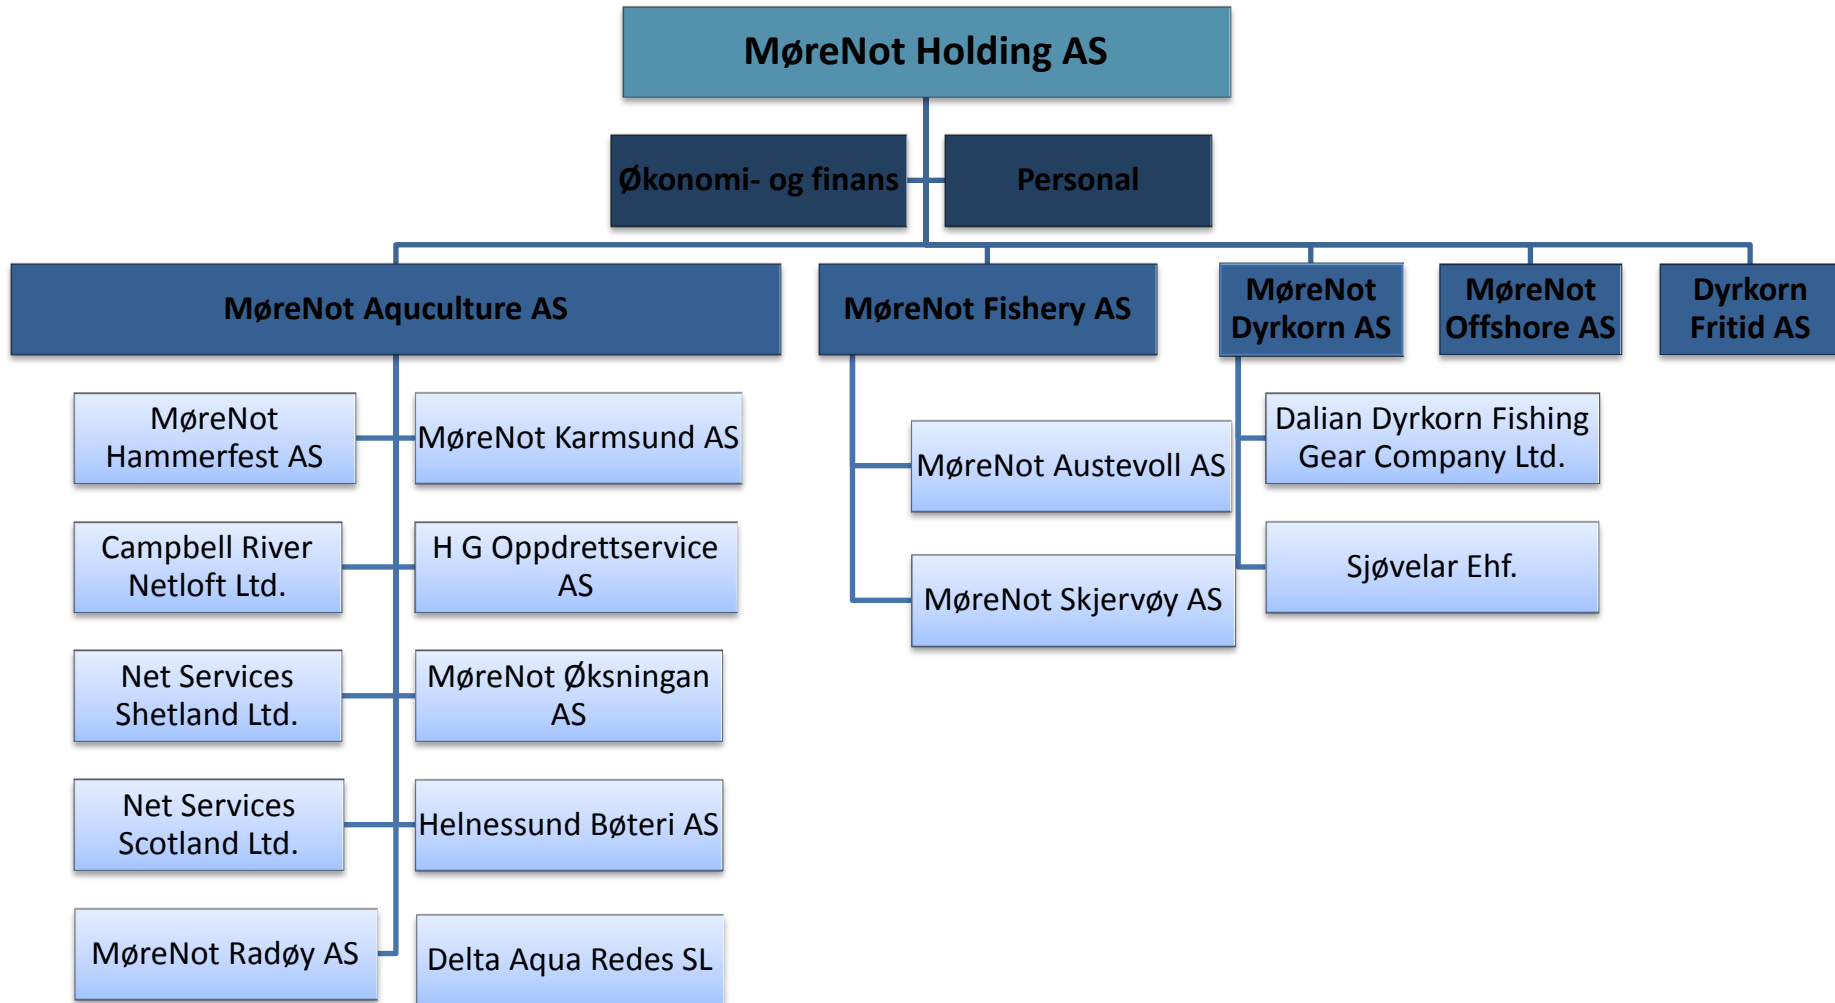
MøreNot Holding AS

Økonomi- og finans

Personal

MøreNot Aquculture AS

MøreNot Fishery AS

MøreNot Dyrkorn AS

MøreNot Offshore AS

Dyrkorn Fritid AS

MøreNot Hammerfest AS

MøreNot Karmsund AS

Campbell River Netloft Ltd.

H G Oppdrettservice AS

Net Services Shetland Ltd.

MøreNot Øksningan AS

Net Services Scotland Ltd.

Helnessund Bøteri AS

MøreNot Radøy AS

Delta Aqua Redes SL

MøreNot Austevoll AS

MøreNot Skjervøy AS

Dalian Dyrkorn Fishing Gear Company Ltd.

Sjøvelar Ehf.